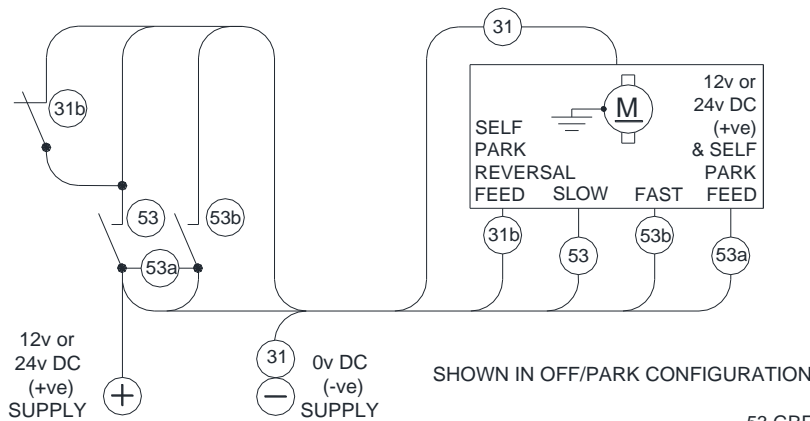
31

31b

53

53b

53a

M

12v or 24v DC (+ve) & SELF PARK FEED

SELF PARK REVERSAL FEED

SLOW

FAST

31b

53

53b

53a

12v or 24v DC (+ve) SUPPLY

+

31

0v DC (-ve) SUPPLY

−

SHOWN IN OFF/PARK CONFIGURATION

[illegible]